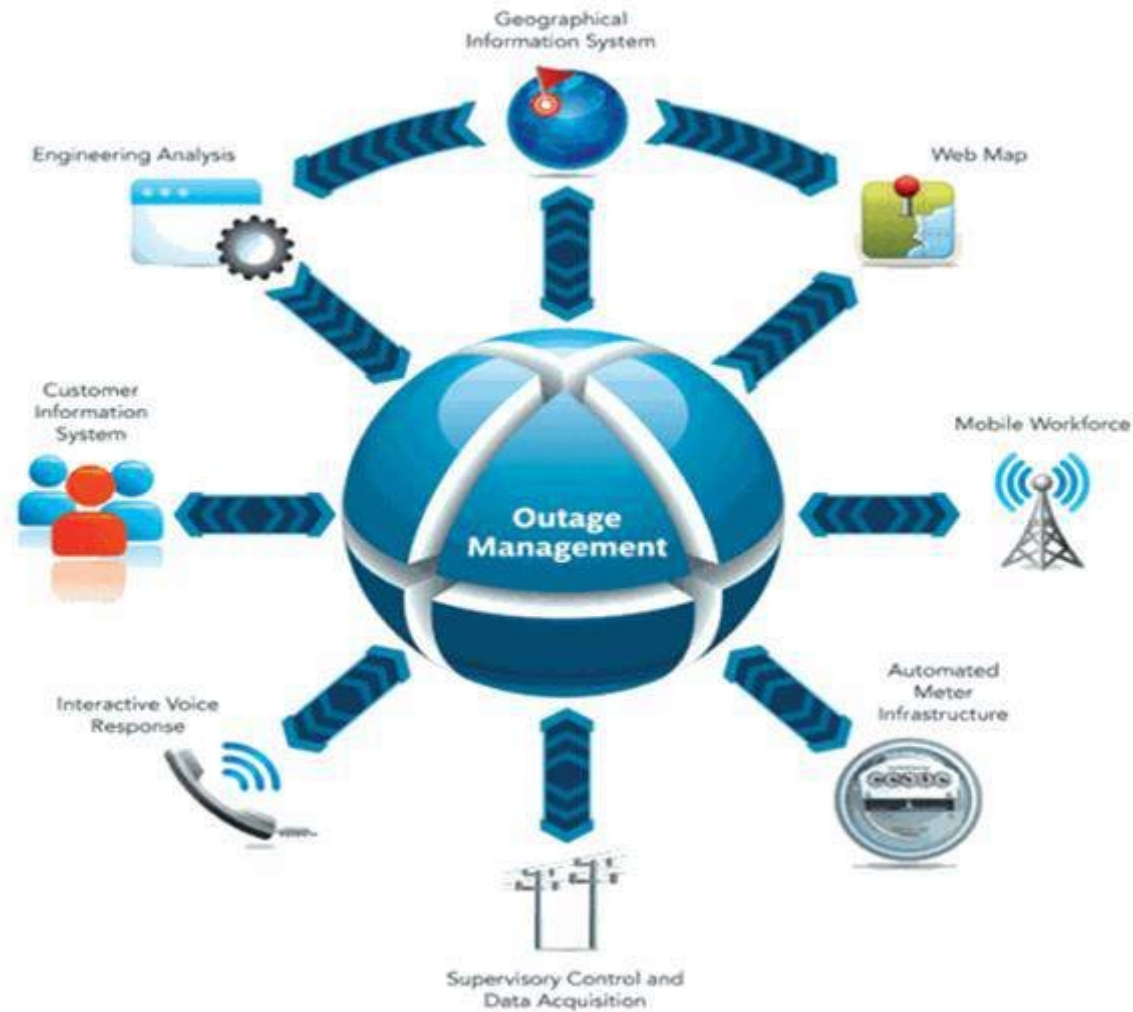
Geographical Information System

Engineering Analysis

Web Map

Customer Information System

Outage Management

Mobile Workforce

Interactive Voice Response

Automated Meter Infrastructure

Supervisory Control and Data Acquisition